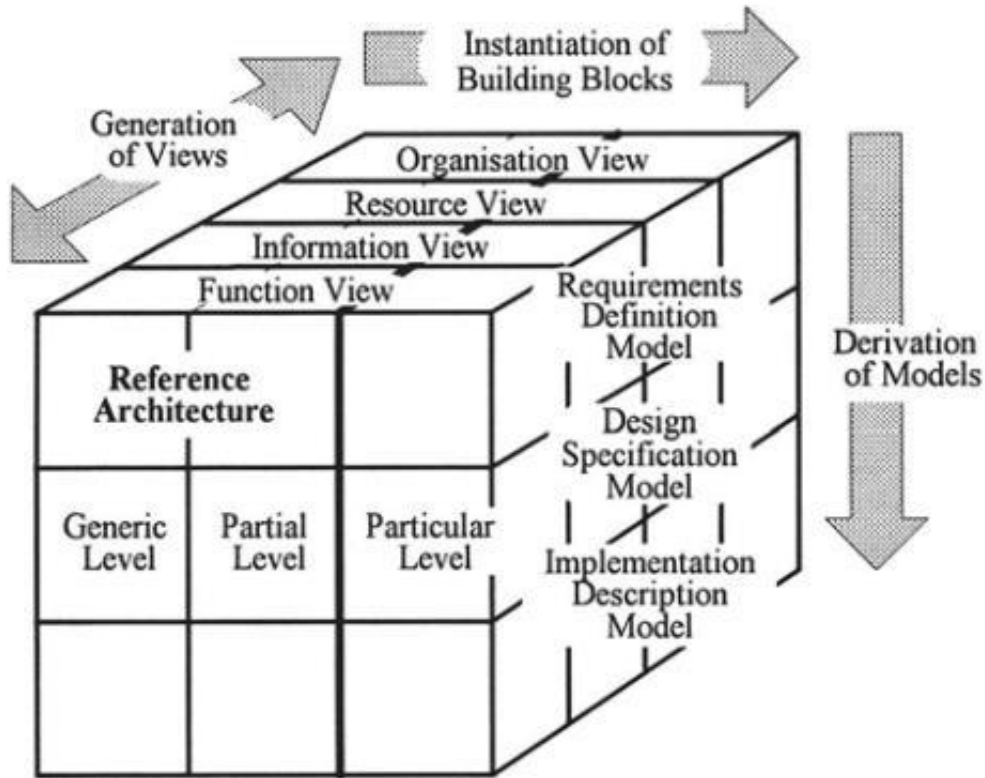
Instantiation of Building Blocks

Generation of Views

Organisation View

Resource View

Information View

Function View

Requirements Definition Model

Derivation of Models

Reference Architecture

Design Specification Model

Generic Level

Partial Level

Particular Level

Implementation Description Model